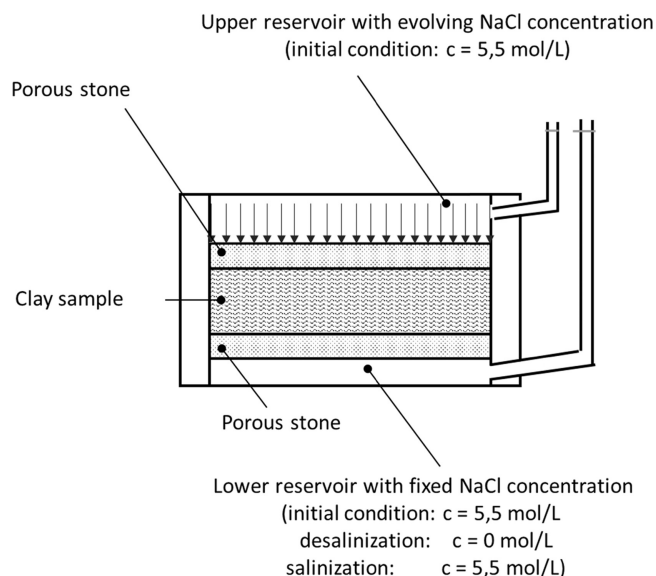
Upper reservoir with evolving NaCl concentration
(initial condition: c = 5,5 mol/L)

Porous stone

Clay sample

Porous stone

Lower reservoir with fixed NaCl concentration
(initial condition: c = 5,5 mol/L
desalinization: c = 0 mol/L
salinization: c = 5,5 mol/L)